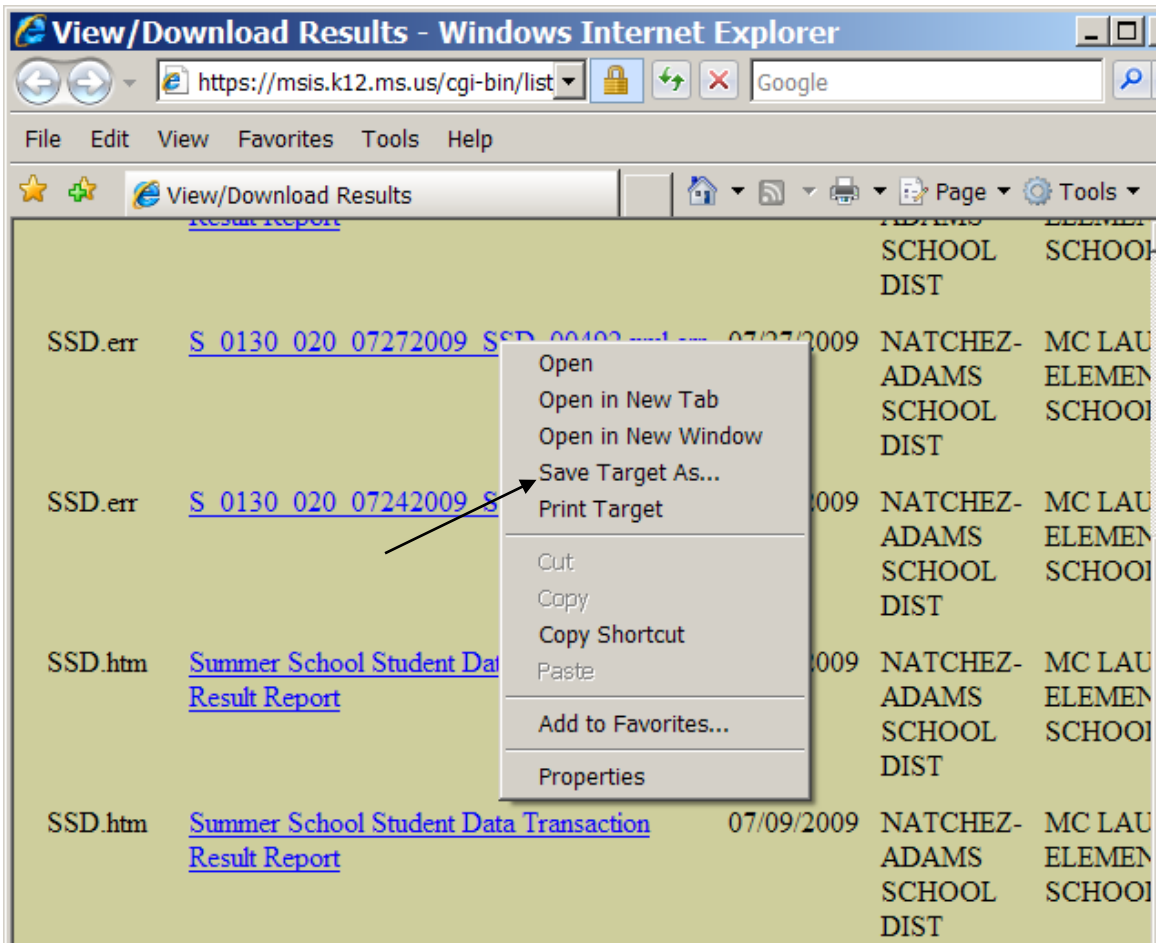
View/Download Results - Windows Internet Explorer

https://msis.k12.ms.us/cgi-bin/list

Google

File Edit View Favorites Tools Help

View/Download Results

Page Tools

Result Report

ADAMS SCHOOL DIST

SCHOO

SSD.err S_0130_020_07272009_SSD_00492.xml.err 07/27/2009 NATCHEZ-ADAMS SCHOOL DIST MC LAU ELEMEN SCHOO

Open
Open in New Tab
Open in New Window
Save Target As...
Print Target
Cut
Copy
Copy Shortcut
Paste
Add to Favorites...
Properties

SSD.err S_0130_020_07242009_S 009 NATCHEZ-ADAMS SCHOOL DIST MC LAU ELEMEN SCHOO

SSD.htm Summer School Student Dat Result Report 009 NATCHEZ-ADAMS SCHOOL DIST MC LAU ELEMEN SCHOO

SSD.htm Summer School Student Data Transaction Result Report 07/09/2009 NATCHEZ-ADAMS SCHOOL DIST MC LAU ELEMEN SCHOO